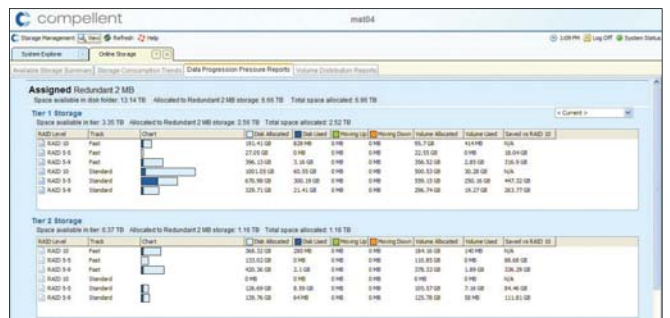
compellent

mat04

Storage Management | View | Refresh | Help

1:09 PM | Log Off | System Status

System Explorer | Online Storage

Available Storage Summary | Storage Consumption Trends | Data Progression Pressure Reports | Volume Distribution Reports

Assigned Redundant 2 MB
Space available in disk folder: 13.14 TB Allocated to Redundant 2 MB storage: 6.66 TB Total space allocated: 6.66 TB

Tier 1 Storage
Space available in tier: 3.35 TB Allocated to Redundant 2 MB storage: 2.56 TB Total space allocated: 2.52 TB

< Current >

| RAID Level | Track | Chart | Disk Allocated | Disk Used | Moving Up | Moving Down | Volume Allocated | Volume Used | Saved vs RAID 10 |
|---|---|---|---|---|---|---|---|---|---|
| RAID 10 | Fast | | 191.41 GB | 828 MB | 0 MB | 0 MB | 95.7 GB | 414 MB | N/A |
| RAID 5-5 | Fast | | 27.05 GB | 0 MB | 0 MB | 0 MB | 22.55 GB | 0 MB | 18.04 GB |
| RAID 5-9 | Fast | | 396.13 GB | 3.16 GB | 0 MB | 0 MB | 356.52 GB | 2.85 GB | 316.9 GB |
| RAID 10 | Standard | | 1001.05 GB | 60.55 GB | 0 MB | 0 MB | 500.53 GB | 30.28 GB | N/A |
| RAID 5-5 | Standard | | 678.98 GB | 300.19 GB | 0 MB | 0 MB | 559.15 GB | 250.16 GB | 447.32 GB |
| RAID 5-9 | Standard | | 329.71 GB | 21.41 GB | 0 MB | 0 MB | 296.74 GB | 19.27 GB | 263.77 GB |

Tier 2 Storage
Space available in tier: 8.37 TB Allocated to Redundant 2 MB storage: 1.16 TB Total space allocated: 1.16 TB

| RAID Level | Track | Chart | Disk Allocated | Disk Used | Moving Up | Moving Down | Volume Allocated | Volume Used | Saved vs RAID 10 |
|---|---|---|---|---|---|---|---|---|---|
| RAID 10 | Fast | | 368.32 GB | 280 MB | 0 MB | 0 MB | 184.16 GB | 140 MB | N/A |
| RAID 5-5 | Fast | | 133.02 GB | 0 MB | 0 MB | 0 MB | 110.85 GB | 0 MB | 88.68 GB |
| RAID 5-9 | Fast | | 420.36 GB | 2.1 GB | 0 MB | 0 MB | 378.33 GB | 1.89 GB | 336.29 GB |
| RAID 10 | Standard | | 0 MB | 0 MB | 0 MB | 0 MB | 0 MB | 0 MB | N/A |
| RAID 5-5 | Standard | | 126.69 GB | 8.59 GB | 0 MB | 0 MB | 105.57 GB | 7.16 GB | 84.46 GB |
| RAID 5-9 | Standard | | 139.76 GB | 64 MB | 0 MB | 0 MB | 125.78 GB | 58 MB | 111.81 GB |